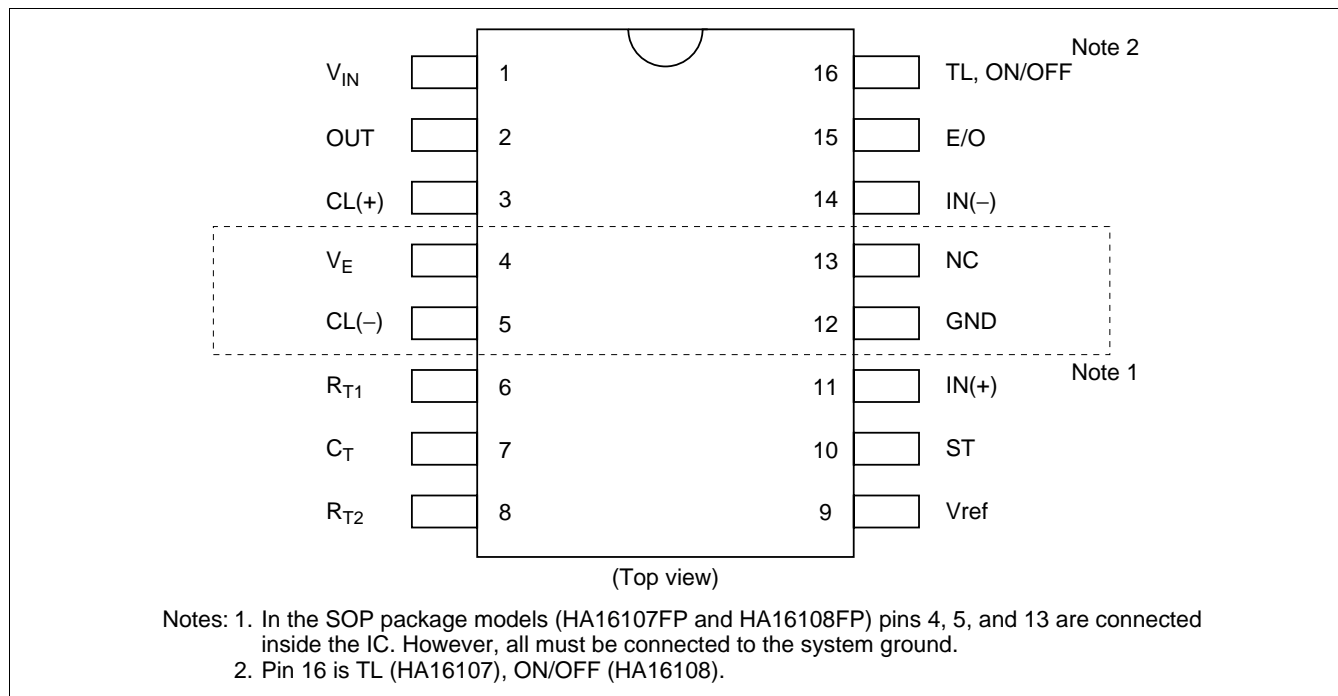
Note 2

$V_{IN}$ 1
OUT 2
CL(+) 3
$V_E$ 4
CL(–) 5
$R_{T1}$ 6
$C_T$ 7
$R_{T2}$ 8

16 TL, ON/OFF
15 E/O
14 IN(–)
13 NC
12 GND
11 IN(+)
10 ST
9 Vref

Note 1

(Top view)

Notes: 1. In the SOP package models (HA16107FP and HA16108FP) pins 4, 5, and 13 are connected inside the IC. However, all must be connected to the system ground.
2. Pin 16 is TL (HA16107), ON/OFF (HA16108).